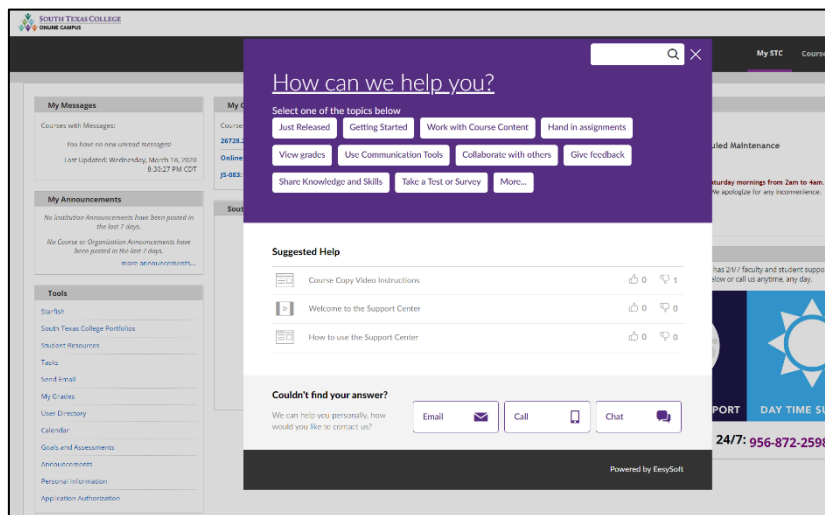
SOUTH TEXAS COLLEGE
ONLINE CAMPUS

My STC Course

My Messages

Courses with Messages:

You have no new unread messages!

Last Updated: Wednesday, March 18, 2020 6:30:27 PM CDT

My Announcements

No Institution Announcements have been posted in the last 7 days.

No Course or Organization Announcements have been posted in the last 7 days.

more announcements...

Tools

Starfish

South Texas College Portfolios

Student Resources

Tasks

Send Email

My Grades

User Directory

Calendar

Goals and Assessments

Announcements

Personal Information

Application Authorization

My C

Course

26728.2

Online

JS-083:

Sout

uled Maintenance

aturday mornings from 2am to 4am.
We apologize for any inconvenience.

has 24/7 faculty and student suppo
elow or call us anytime, any day.

PPORT DAY TIME SU

24/7: 956-872-2598

How can we help you?

Select one of the topics below

Just Released
Getting Started
Work with Course Content
Hand in assignments
View grades
Use Communication Tools
Collaborate with others
Give feedback
Share Knowledge and Skills
Take a Test or Survey
More...

Suggested Help

Course Copy Video Instructions 0 1

Welcome to the Support Center 0 0

How to use the Support Center 0 0

Couldn't find your answer?

We can help you personally, how would you like to contact us?

Email

Call

Chat

Powered by EesySoft